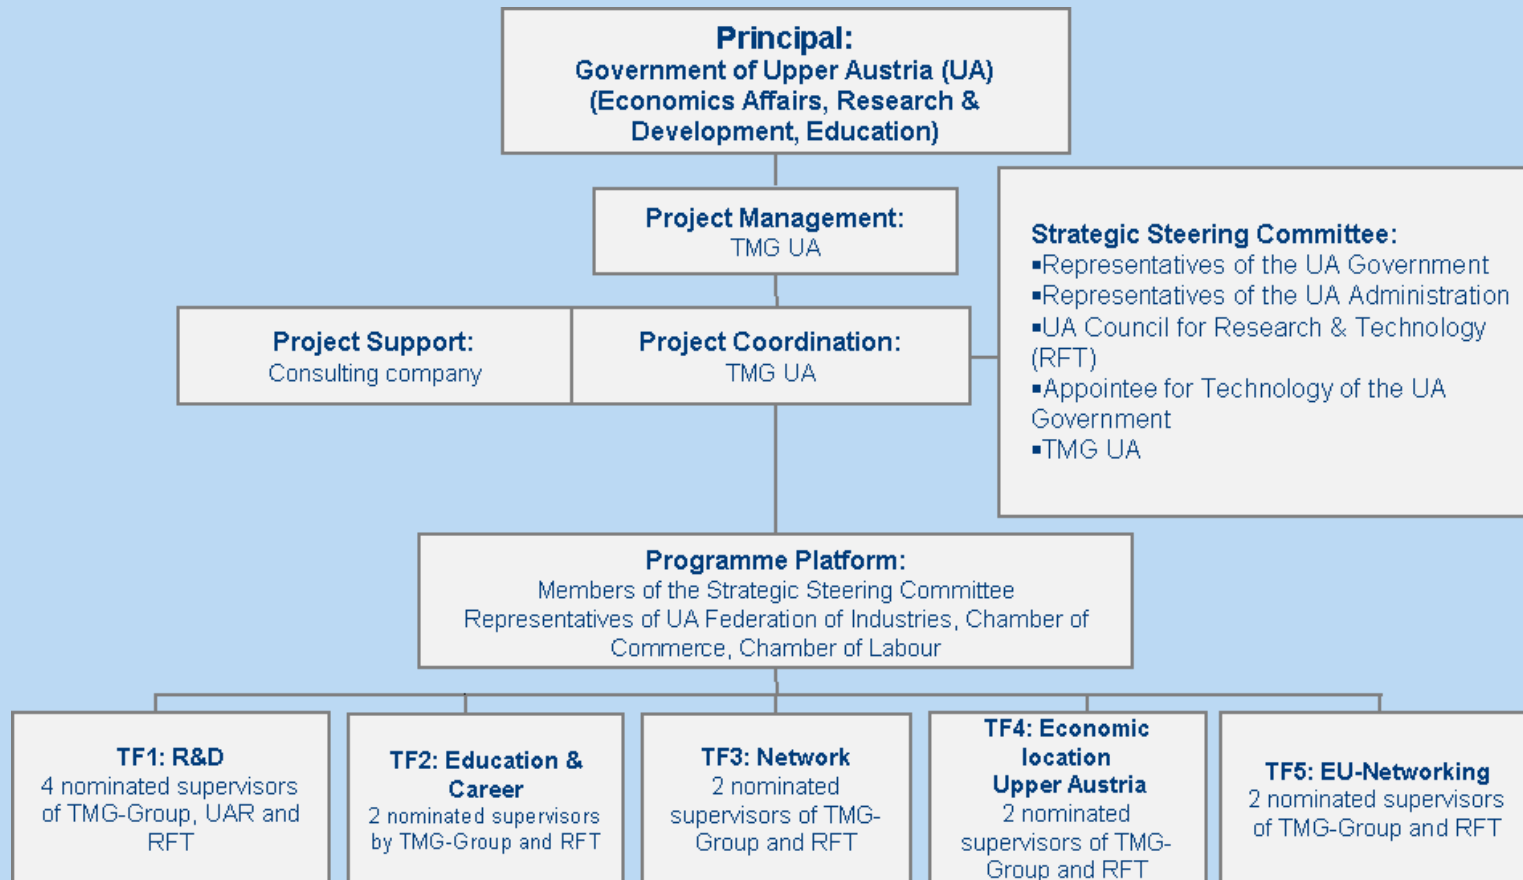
Principal:
Government of Upper Austria (UA)
(Economics Affairs, Research & Development, Education)

Project Management:
TMG UA

Strategic Steering Committee:
▪Representatives of the UA Government
▪Representatives of the UA Administration
▪UA Council for Research & Technology (RFT)
▪Appointee for Technology of the UA Government
▪TMG UA

Project Support:
Consulting company

Project Coordination:
TMG UA

Programme Platform:
Members of the Strategic Steering Committee
Representatives of UA Federation of Industries, Chamber of Commerce, Chamber of Labour

TF1: R&D
4 nominated supervisors of TMG-Group, UAR and RFT

TF2: Education & Career
2 nominated supervisors by TMG-Group and RFT

TF3: Network
2 nominated supervisors of TMG-Group and RFT

TF4: Economic location Upper Austria
2 nominated supervisors of TMG-Group and RFT

TF5: EU-Networking
2 nominated supervisors of TMG-Group and RFT